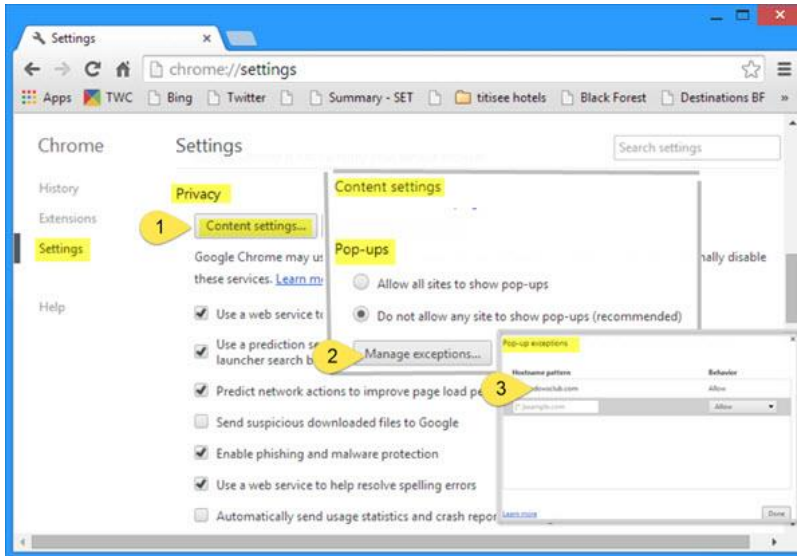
Settings ×

chrome://settings

Apps TWC Bing Twitter Summary - SET titisee hotels Black Forest Destinations BF »

Chrome

History

Extensions

Settings

Help

Settings

Search settings

Privacy

1 Content settings...

Google Chrome may us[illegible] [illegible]nally disable these services. Learn m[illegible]

Use a web service t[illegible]

Use a prediction se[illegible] launcher search b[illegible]

Predict network actions to improve page load pe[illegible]

Send suspicious downloaded files to Google

Enable phishing and malware protection

Use a web service to help resolve spelling errors

Automatically send usage statistics and crash repor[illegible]

Content settings

Pop-ups

Allow all sites to show pop-ups

Do not allow any site to show pop-ups (recommended)

2 Manage exceptions...

Pop-up exceptions

Hostname pattern

Behavior

3 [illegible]dowsclub.com

Allow

[example.com]

Allow

Learn more

Done